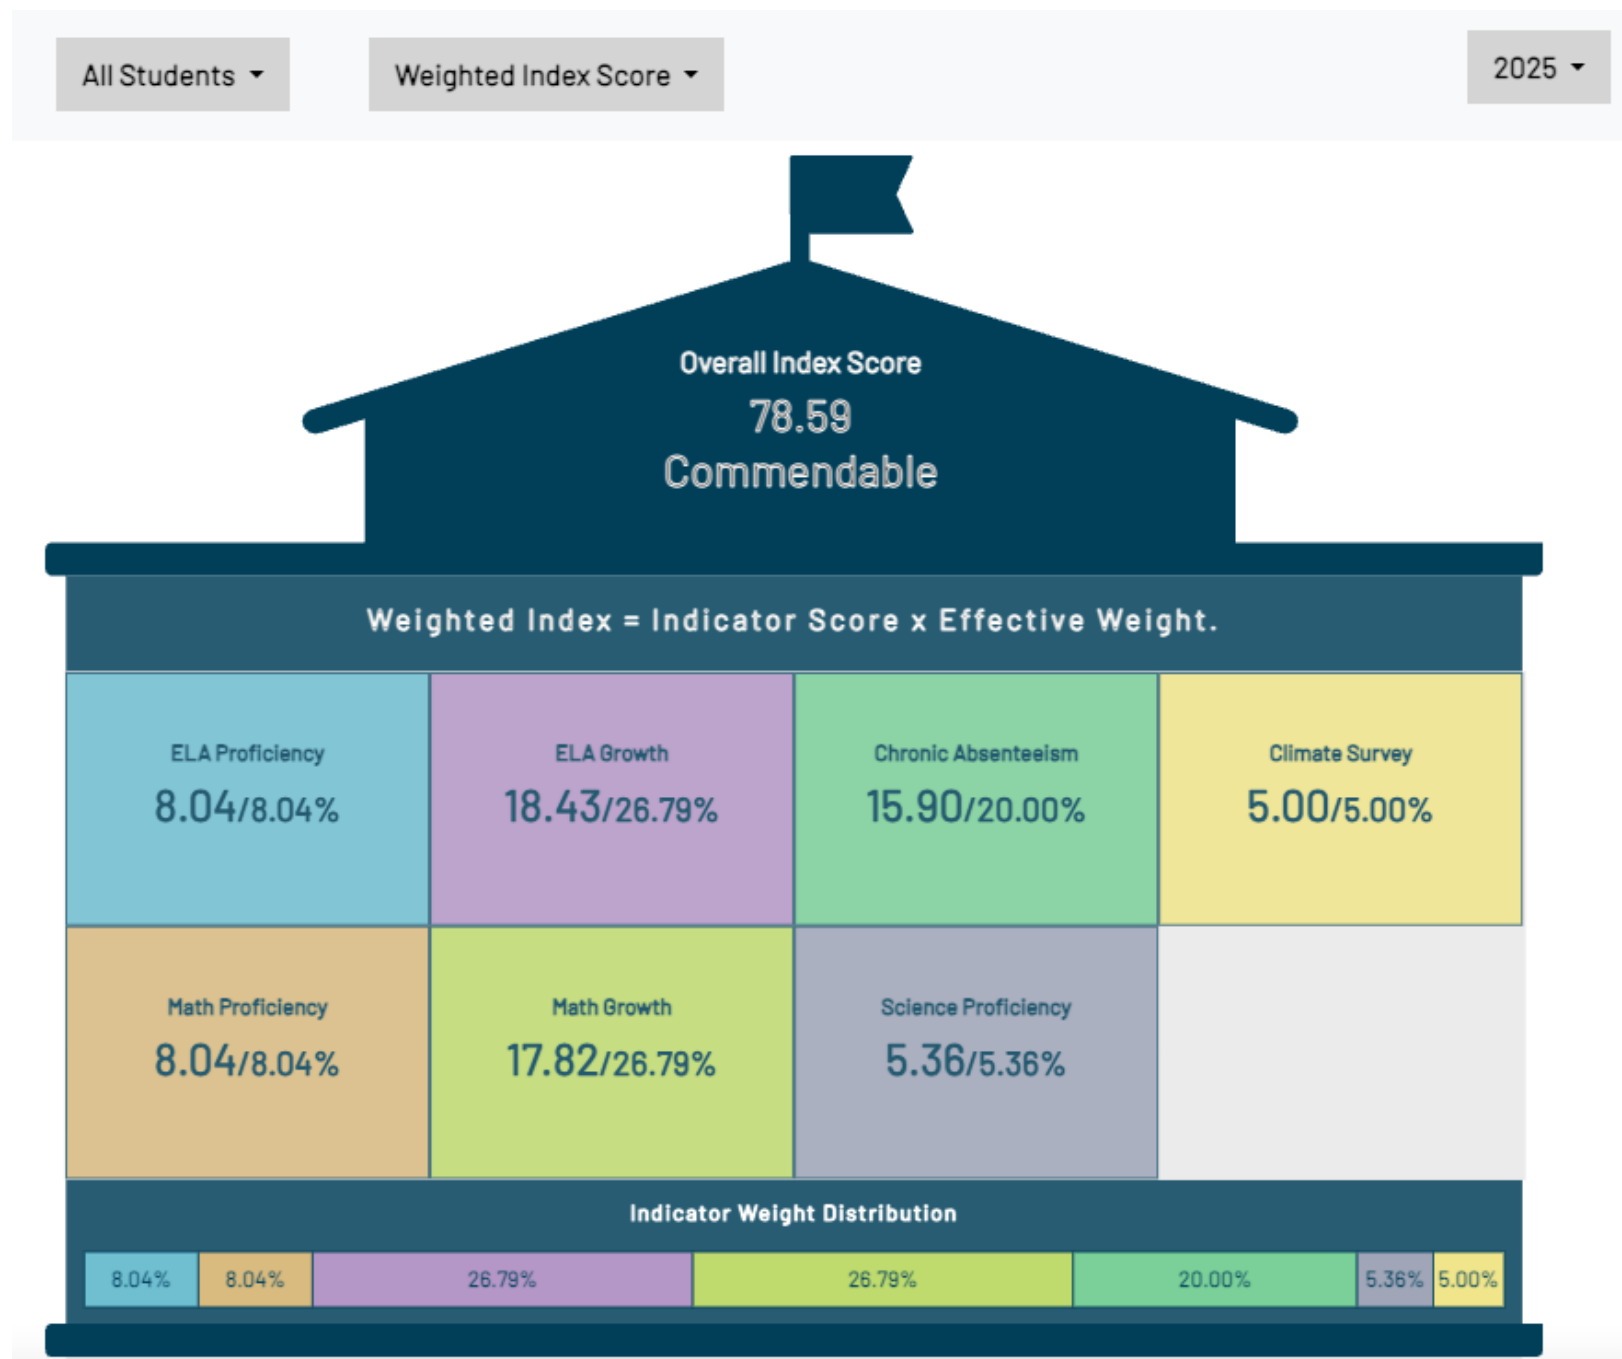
All Students

Weighted Index Score

2025

Overall Index Score

78.59

Commendable

Weighted Index = Indicator Score x Effective Weight.

ELA Proficiency
8.04/8.04%

ELA Growth
18.43/26.79%

Chronic Absenteeism
15.90/20.00%

Climate Survey
5.00/5.00%

Math Proficiency
8.04/8.04%

Math Growth
17.82/26.79%

Science Proficiency
5.36/5.36%

Indicator Weight Distribution

8.04% 8.04% 26.79% 26.79% 20.00% 5.36% 5.00%